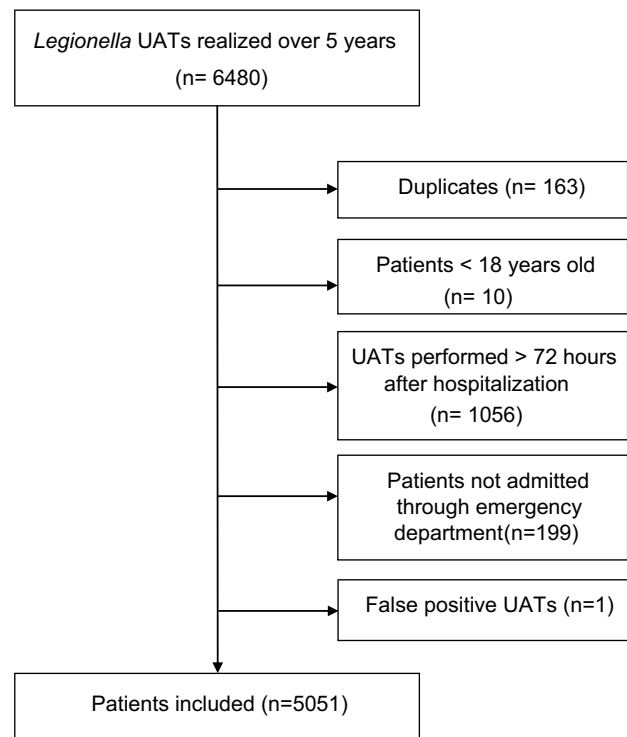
Legionella UATs realized over 5 years
(n= 6480)

Duplicates (n= 163)

Patients < 18 years old
(n= 10)

UATs performed > 72 hours after hospitalization
(n= 1056)

Patients not admitted through emergency department(n=199)

False positive UATs (n=1)

Patients included (n=5051)